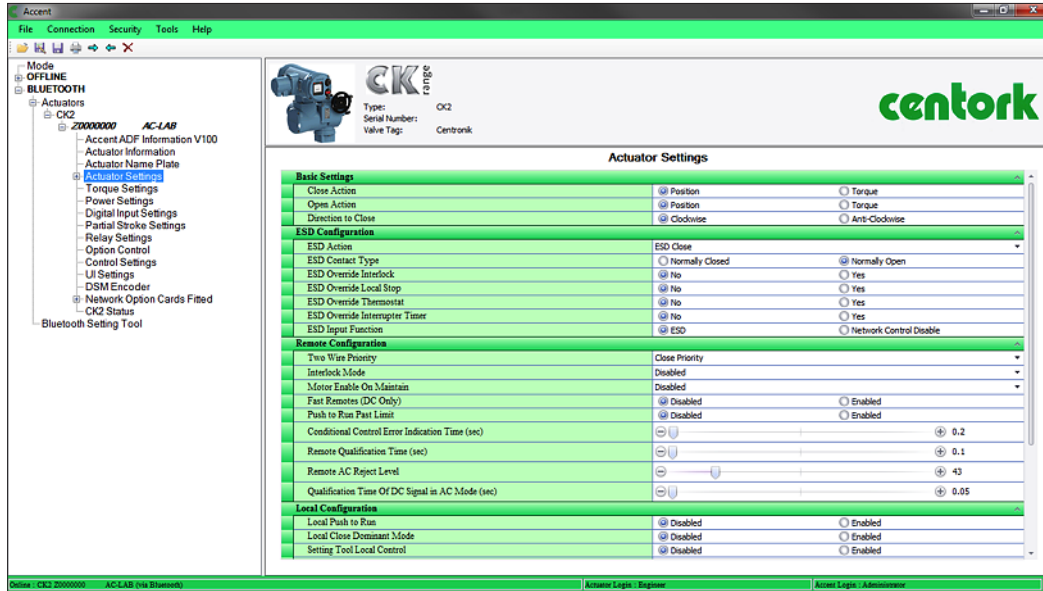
Accent

File Connection Security Tools Help

Mode
OFFLINE
BLUETOOTH
Actuators
CK2
Z0000000 AC-LAB
Accent ADF Information V100
Actuator Information
Actuator Name Plate
Actuator Settings
Torque Settings
Power Settings
Digital Input Settings
Partial Stroke Settings
Relay Settings
Option Control
Control Settings
UI Settings
DSM Encoder
Network Option Cards Fitted
CK2 Status
Bluetooth Setting Tool

CK range
Type: CK2
Serial Number:
Valve Tag: Centronik

centork

Actuator Settings

| Basic Settings | | |
|---|---|---|
| Close Action | Position | Torque |
| Open Action | Position | Torque |
| Direction to Close | Clockwise | Anti-Clockwise |
| ESD Configuration | | |
| ESD Action | ESD Close | |
| ESD Contact Type | Normally Closed | Normally Open |
| ESD Override Interlock | No | Yes |
| ESD Override Local Stop | No | Yes |
| ESD Override Thermostat | No | Yes |
| ESD Override Interrupter Timer | No | Yes |
| ESD Input Function | ESD | Network Control Disable |
| Remote Configuration | | |
| Two Wire Priority | Close Priority | |
| Interlock Mode | Disabled | |
| Motor Enable On Maintain | Disabled | |
| Fast Remotes (DC Only) | Disabled | Enabled |
| Push to Run Past Limit | Disabled | Enabled |
| Conditional Control Error Indication Time (sec) | | 0.2 |
| Remote Qualification Time (sec) | | 0.1 |
| Remote AC Reject Level | | 43 |
| Qualification Time Of DC Signal in AC Mode (sec) | | 0.05 |
| Local Configuration | | |
| Local Push to Run | Disabled | Enabled |
| Local Close Dominant Mode | Disabled | Enabled |
| Setting Tool Local Control | Disabled | Enabled |

Online : CK2 Z0000000 AC-LAB (via Bluetooth) Actuator Login : Engineer Accent Login : Administrator